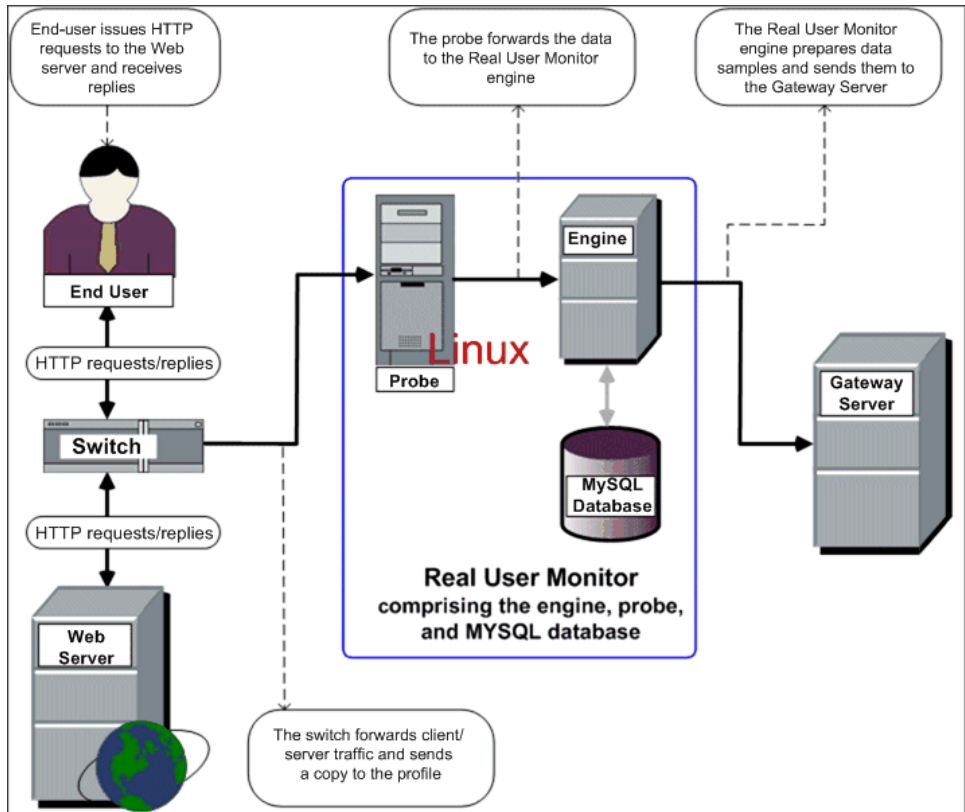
End-user issues HTTP requests to the Web server and receives replies

The probe forwards the data to the Real User Monitor engine

The Real User Monitor engine prepares data samples and sends them to the Gateway Server

End User

HTTP requests/replies

Switch

HTTP requests/replies

Web Server

Probe

Linux

Engine

MySQL Database

Gateway Server

Real User Monitor
comprising the engine, probe, and MYSQL database

The switch forwards client/ server traffic and sends a copy to the profile